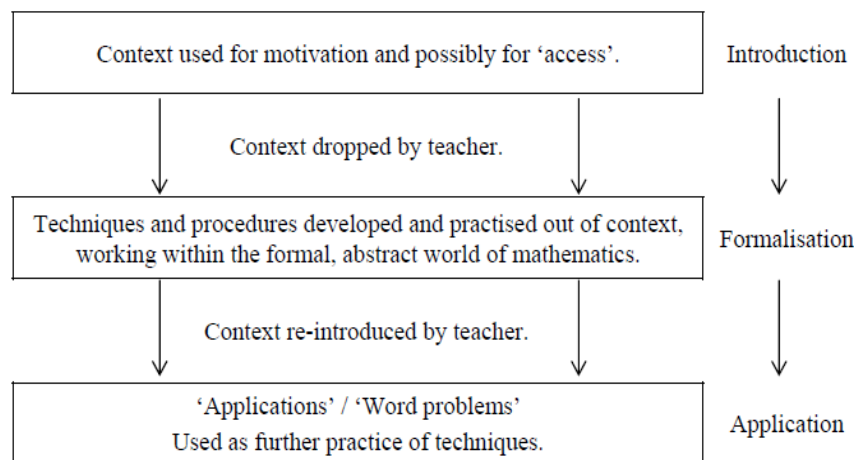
Context used for motivation and possibly for ‘access’.

Introduction

Context dropped by teacher.

Techniques and procedures developed and practised out of context, working within the formal, abstract world of mathematics.

Formalisation

Context re-introduced by teacher.

‘Applications’ / ‘Word problems’
Used as further practice of techniques.

Application